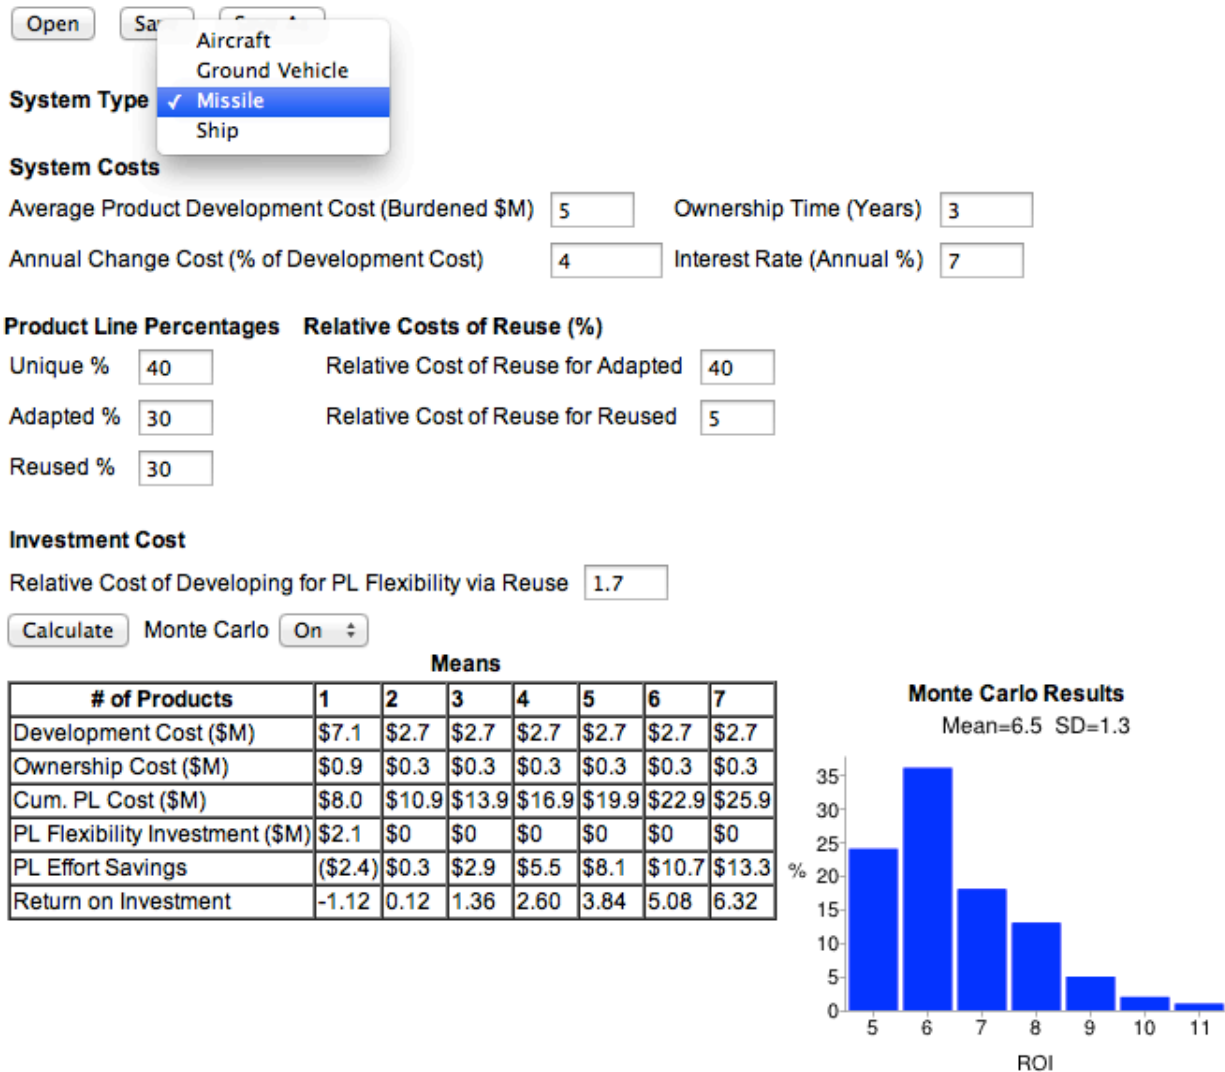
Open Sa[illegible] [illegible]

Aircraft
Ground Vehicle
Missile
Ship

System Type

System Costs

Average Product Development Cost (Burdened $M) 5 Ownership Time (Years) 3

Annual Change Cost (% of Development Cost) 4 Interest Rate (Annual %) 7

Product Line Percentages Relative Costs of Reuse (%)

Unique % 40 Relative Cost of Reuse for Adapted 40

Adapted % 30 Relative Cost of Reuse for Reused 5

Reused % 30

Investment Cost

Relative Cost of Developing for PL Flexibility via Reuse 1.7

Calculate Monte Carlo On

Means

| # of Products | 1 | 2 | 3 | 4 | 5 | 6 | 7 |
|---|---|---|---|---|---|---|---|
| Development Cost ($M) | $7.1 | $2.7 | $2.7 | $2.7 | $2.7 | $2.7 | $2.7 |
| Ownership Cost ($M) | $0.9 | $0.3 | $0.3 | $0.3 | $0.3 | $0.3 | $0.3 |
| Cum. PL Cost ($M) | $8.0 | $10.9 | $13.9 | $16.9 | $19.9 | $22.9 | $25.9 |
| PL Flexibility Investment ($M) | $2.1 | $0 | $0 | $0 | $0 | $0 | $0 |
| PL Effort Savings | ($2.4) | $0.3 | $2.9 | $5.5 | $8.1 | $10.7 | $13.3 |
| Return on Investment | -1.12 | 0.12 | 1.36 | 2.60 | 3.84 | 5.08 | 6.32 |

Monte Carlo Results
Mean=6.5 SD=1.3

35
30
25
% 20
15
10
5
0
5 6 7 8 9 10 11
ROI